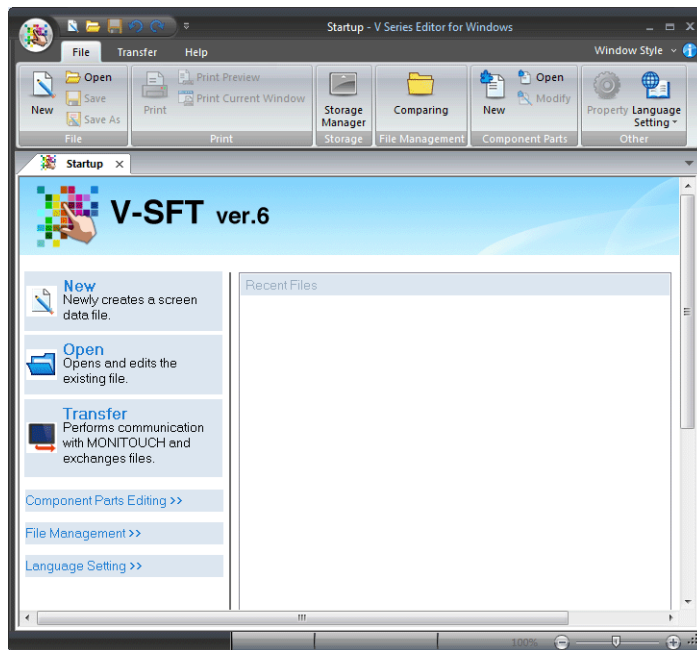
Startup - V Series Editor for Windows

File Transfer Help

Window Style

New
Open
Save
Save As
File

Print
Print Preview
Print Current Window
Print

Storage Manager
Storage

Comparing
File Management

New
Open
Modify
Component Parts

Property
Language Setting
Other

Startup

V-SFT ver.6

New
Newly creates a screen data file.

Open
Opens and edits the existing file.

Transfer
Performs communication with MONITOUCH and exchanges files.

Component Parts Editing >>

File Management >>

Language Setting >>

Recent Files

100%